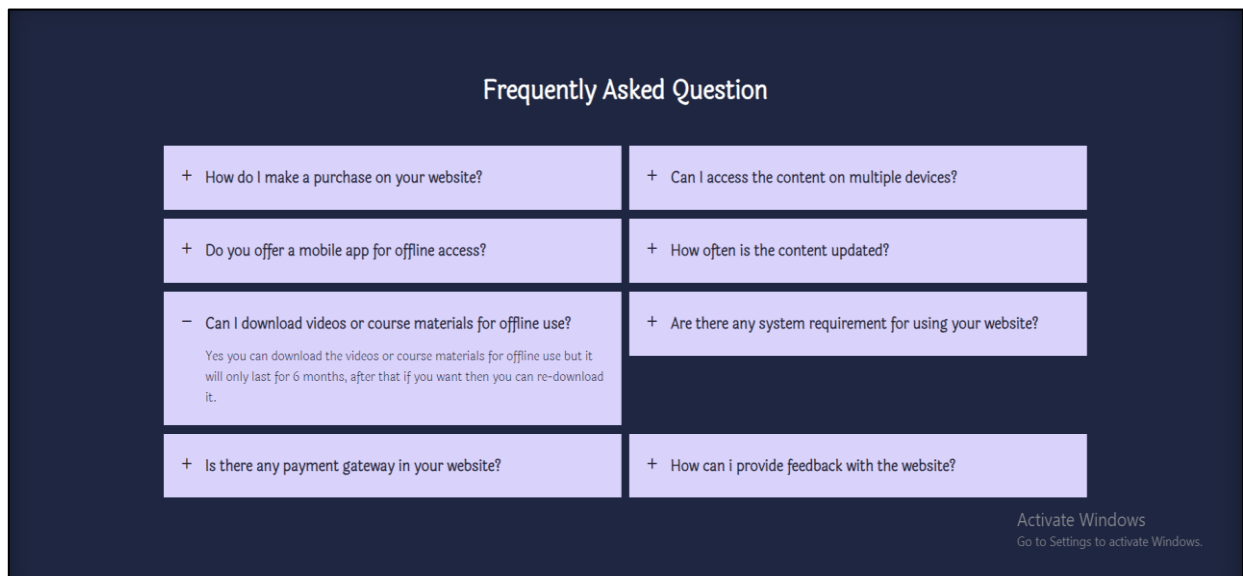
Frequently Asked Question

+ How do I make a purchase on your website?

+ Can I access the content on multiple devices?

+ Do you offer a mobile app for offline access?

+ How often is the content updated?

− Can I download videos or course materials for offline use?

Yes you can download the videos or course materials for offline use but it will only last for 6 months, after that if you want then you can re-download it.

+ Are there any system requirement for using your website?

+ Is there any payment gateway in your website?

+ How can i provide feedback with the website?

Activate Windows
Go to Settings to activate Windows.